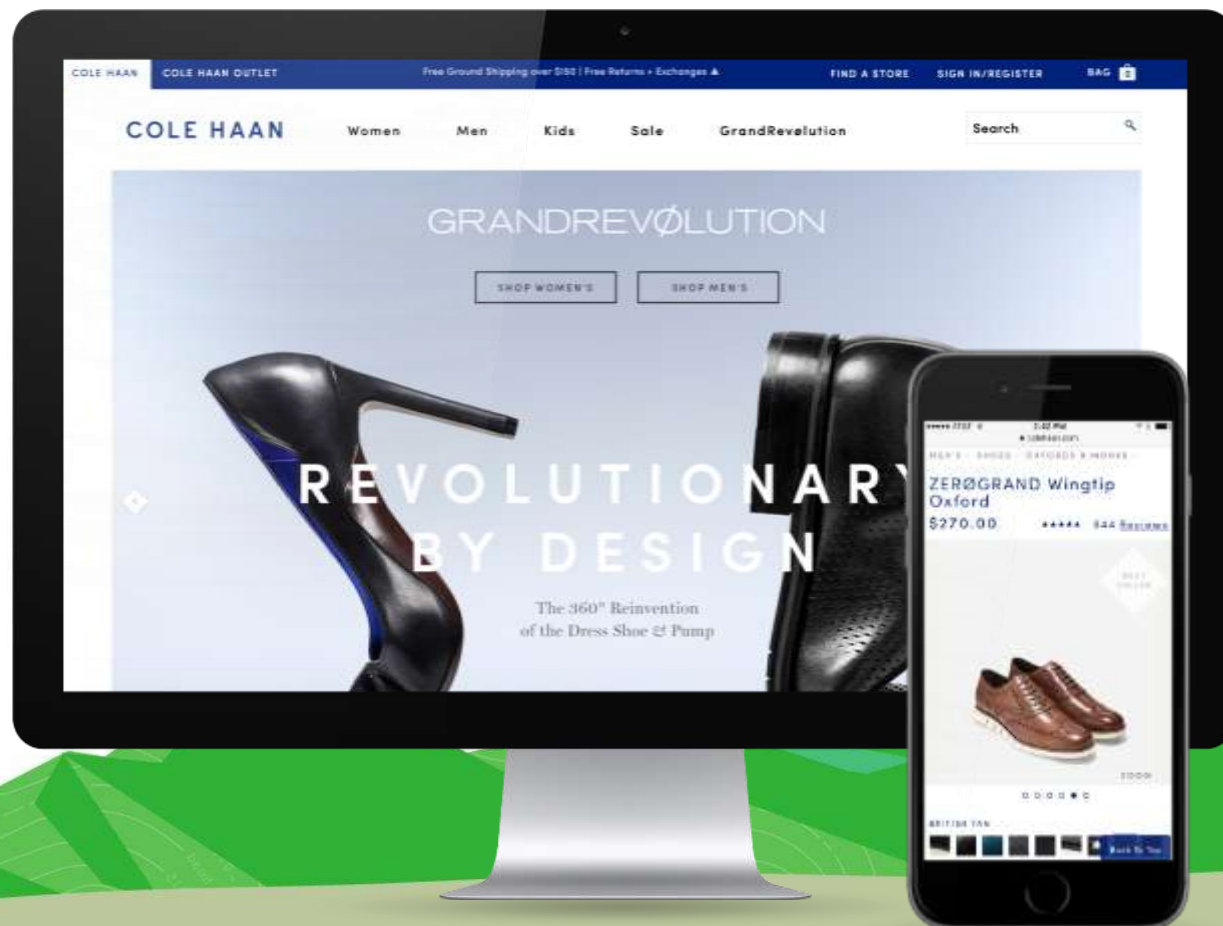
COLE HAAN COLE HAAN OUTLET Free Ground Shipping over $150 | Free Returns + Exchanges ▲ FIND A STORE SIGN IN/REGISTER BAG 0

COLE HAAN Women Men Kids Sale GrandRevølution Search

GRANDREVØLUTION

SHOP WOMEN'S SHOP MEN'S

REVOLUTIONARY BY DESIGN

The 360° Reinvention of the Dress Shoe & Pump

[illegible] 2:42 PM

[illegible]

ZERØGRAND Wingtip Oxford

$270.00 ★★★★★ 844 Reviews

BEST SELLER

BRITISH TAN

Back To Top